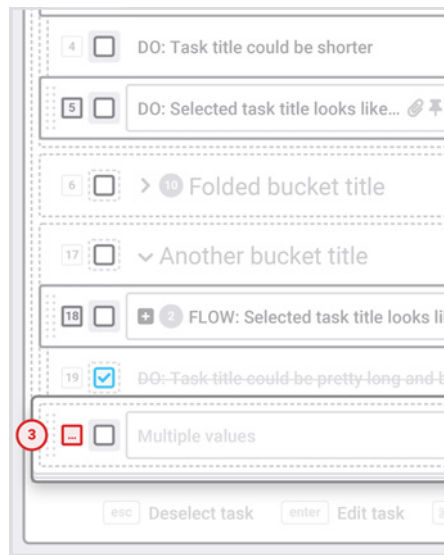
4 DO: Task title could be shorter

5 DO: Selected task title looks like...

6 > 10 Folded bucket title

17 ⌄ Another bucket title

18 2 FLOW: Selected task title looks li

19 ~~DO: Task title could be pretty long and b~~

3 ... Multiple values

esc Deselect task enter Edit task